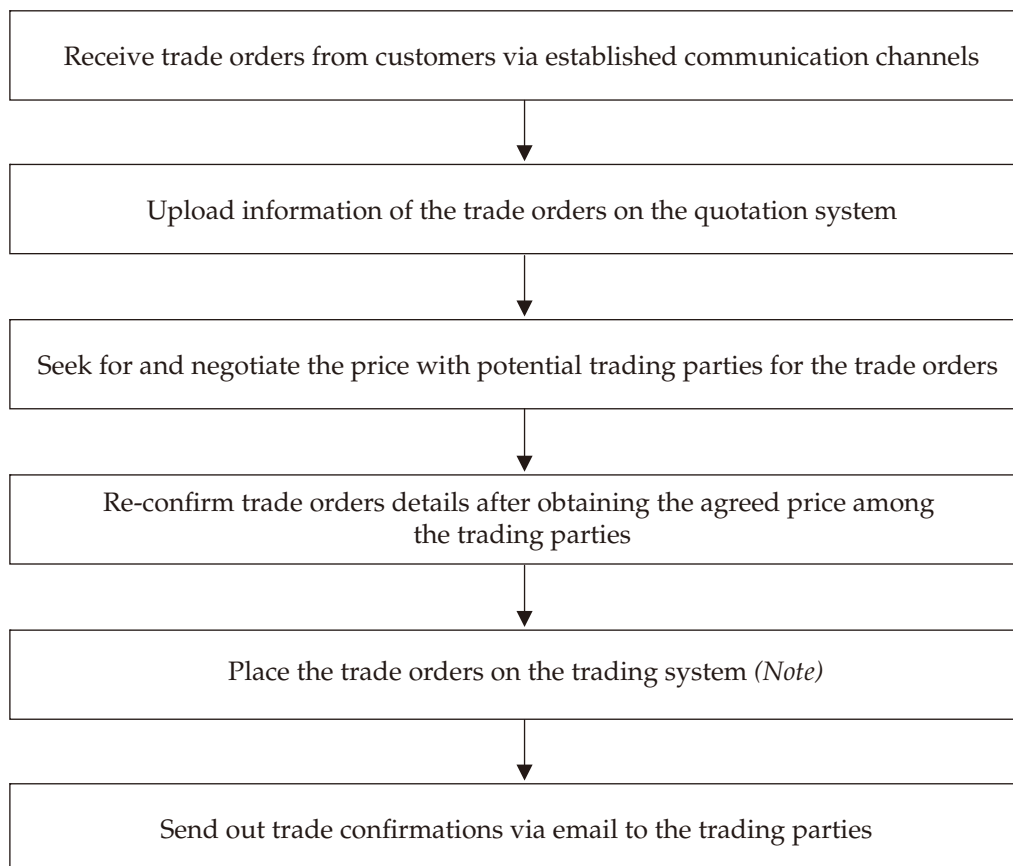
Receive trade orders from customers via established communication channels

Upload information of the trade orders on the quotation system

Seek for and negotiate the price with potential trading parties for the trade orders

Re-confirm trade orders details after obtaining the agreed price among the trading parties

Place the trade orders on the trading system *(Note)*

Send out trade confirmations via email to the trading parties